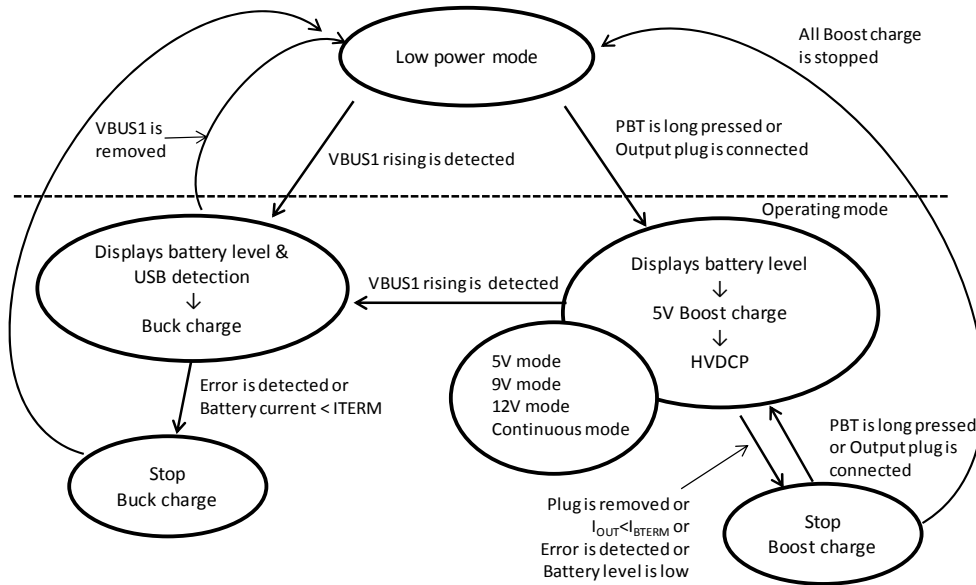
Low power mode

All Boost charge is stopped

VBUS1 is removed

VBUS1 rising is detected

PBT is long pressed or Output plug is connected

Operating mode

Displays battery level & USB detection
↓
Buck charge

VBUS1 rising is detected

Displays battery level
↓
5V Boost charge
↓
HVDCP

5V mode
9V mode
12V mode
Continuous mode

Error is detected or Battery current < ITERM

Stop
Buck charge

PBT is long pressed or Output plug is connected

Plug is removed or $I_{OUT}$<$I_{BTERM}$ or Error is detected or Battery level is low

Stop
Boost charge